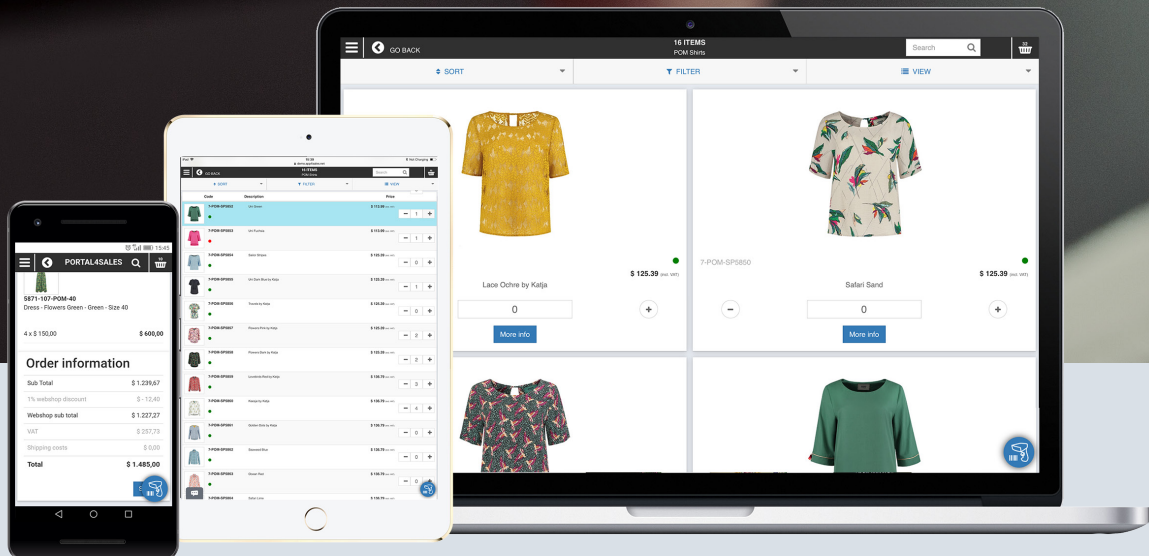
GO BACK

16 ITEMS
POM Shirts

Search

SORT

FILTER

VIEW

$ 125.39 (incl. VAT)

Lace Ochre by Katja

0

More info

7-POM-SP5850

$ 125.39 (incl. VAT)

Safari Sand

0

More info

GO BACK

11 ITEMS

Search

SORT

FILTER

VIEW

Code

Description

Price

7-POM-SP5852

7-POM-SP5853

7-POM-SP5854

7-POM-SP5855

7-POM-SP5856

7-POM-SP5857

7-POM-SP5858

7-POM-SP5859

7-POM-SP5860

7-POM-SP5861

7-POM-SP5862

7-POM-SP5863

7-POM-SP5864

15:45

PORTAL4SALES

5871-107-POM-40
Dress - Flowers Green - Green - Size 40

4 x $ 150,00

$ 600,00

Order information

Sub Total

$ 1.239,67

1% webshop discount

$ -12,40

Webshop sub total

$ 1.227,27

VAT

$ 257,73

Shipping costs

$ 0,00

Total

$ 1.485,00